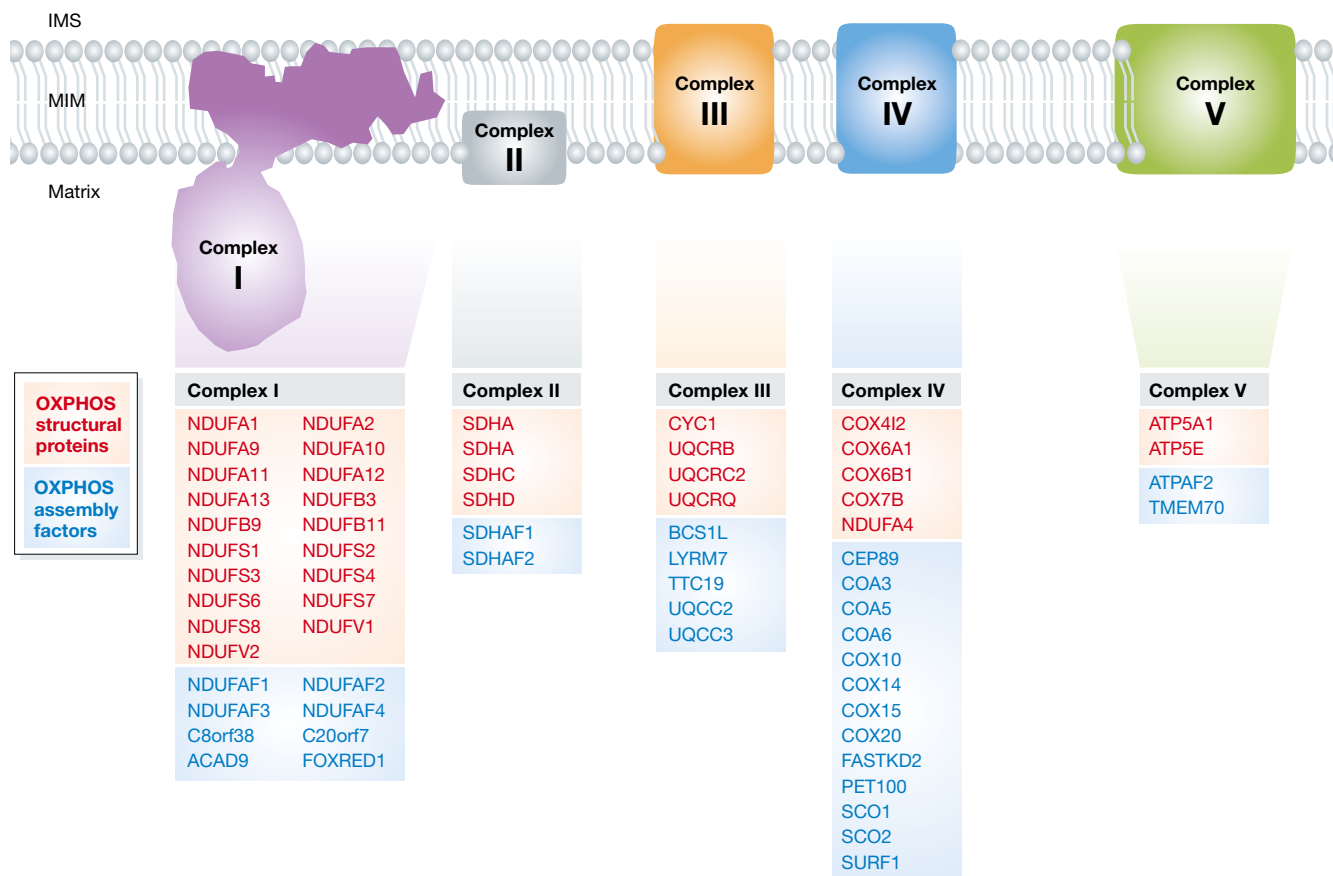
IMS

MIM

Matrix

Complex I

Complex II

Complex III

Complex IV

Complex V

OXPHOS structural proteins

OXPHOS assembly factors

| Complex I | |
|---|---|
| NDUFA1 | NDUFA2 |
| NDUFA9 | NDUFA10 |
| NDUFA11 | NDUFA12 |
| NDUFA13 | NDUFB3 |
| NDUFB9 | NDUFB11 |
| NDUFS1 | NDUFS2 |
| NDUFS3 | NDUFS4 |
| NDUFS6 | NDUFS7 |
| NDUFS8 | NDUFV1 |
| NDUFV2 | |
| NDUFAF1 | NDUFAF2 |
| NDUFAF3 | NDUFAF4 |
| C8orf38 | C20orf7 |
| ACAD9 | FOXRED1 |

| Complex II |
|---|
| SDHA |
| SDHA |
| SDHC |
| SDHD |
| SDHAF1 |
| SDHAF2 |

| Complex III |
|---|
| CYC1 |
| UQCRB |
| UQCRC2 |
| UQCRQ |
| BCS1L |
| LYRM7 |
| TTC19 |
| UQCC2 |
| UQCC3 |

| Complex IV |
|---|
| COX4I2 |
| COX6A1 |
| COX6B1 |
| COX7B |
| NDUFA4 |
| CEP89 |
| COA3 |
| COA5 |
| COA6 |
| COX10 |
| COX14 |
| COX15 |
| COX20 |
| FASTKD2 |
| PET100 |
| SCO1 |
| SCO2 |
| SURF1 |

| Complex V |
|---|
| ATP5A1 |
| ATP5E |
| ATPAF2 |
| TMEM70 |